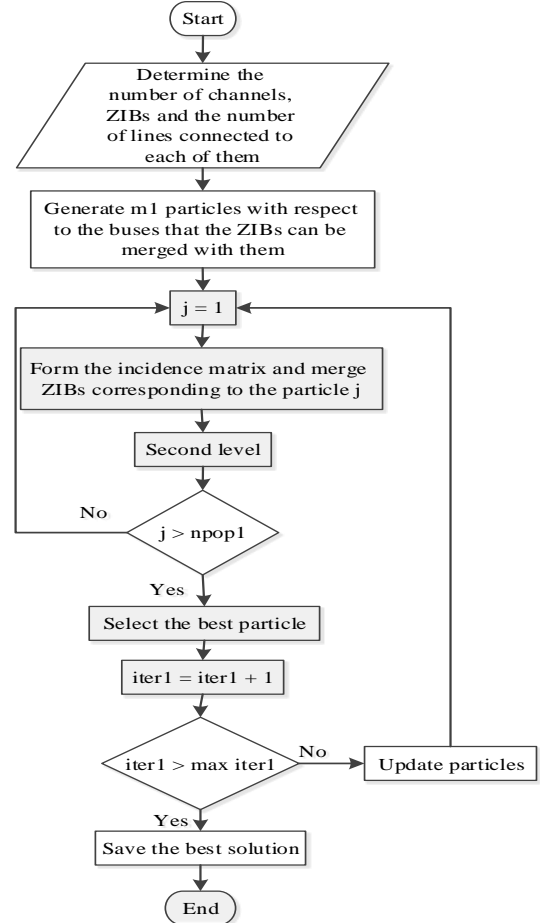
Start

Determine the number of channels, ZIBs and the number of lines connected to each of them

Generate m1 particles with respect to the buses that the ZIBs can be merged with them

j = 1

Form the incidence matrix and merge ZIBs corresponding to the particle j

Second level

No

j > npop1

Yes

Select the best particle

iter1 = iter1 + 1

iter1 > max iter1

No

Update particles

Yes

Save the best solution

End